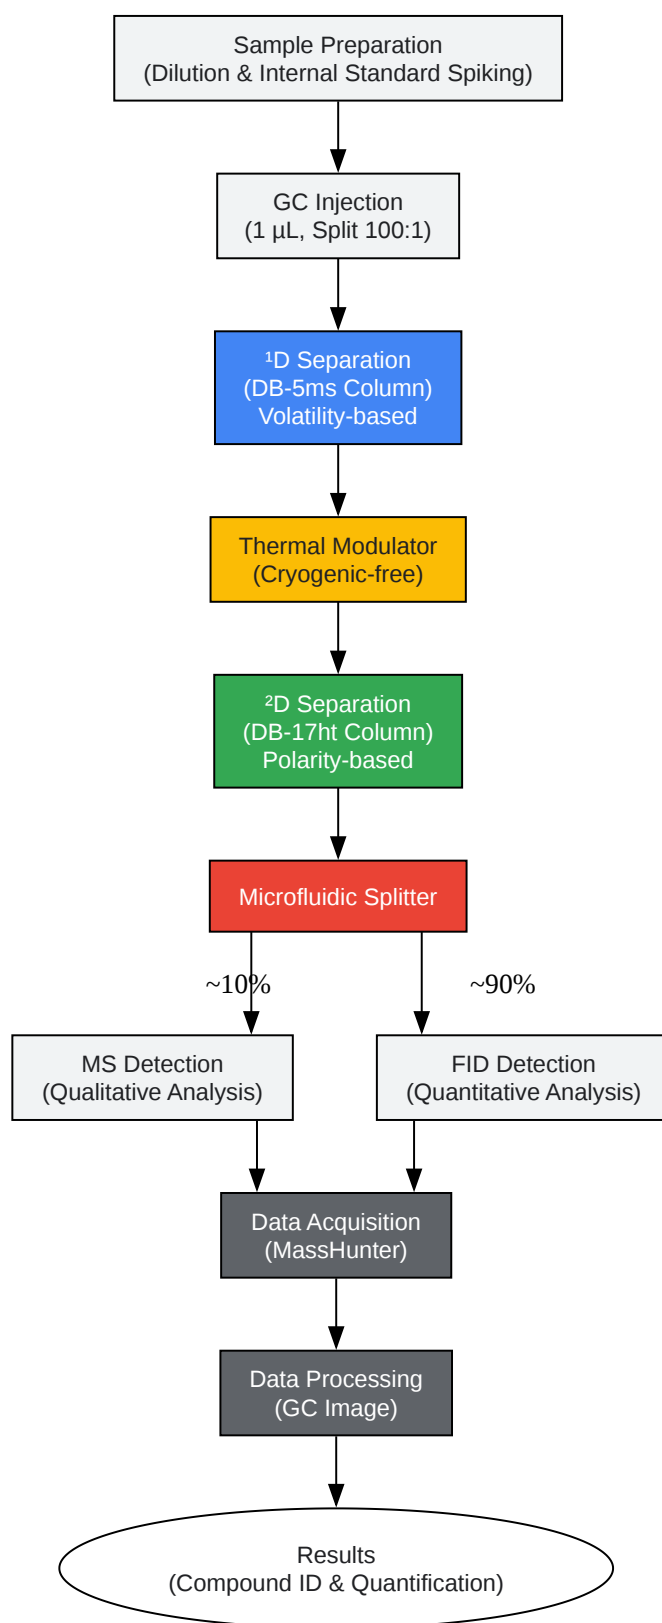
Sample Preparation
(Dilution & Internal Standard Spiking)

GC Injection
(1 µL, Split 100:1)

¹D Separation
(DB-5ms Column)
Volatility-based

Thermal Modulator
(Cryogenic-free)

²D Separation
(DB-17ht Column)
Polarity-based

Microfluidic Splitter

~10%

~90%

MS Detection
(Qualitative Analysis)

FID Detection
(Quantitative Analysis)

Data Acquisition
(MassHunter)

Data Processing
(GC Image)

Results
(Compound ID & Quantification)